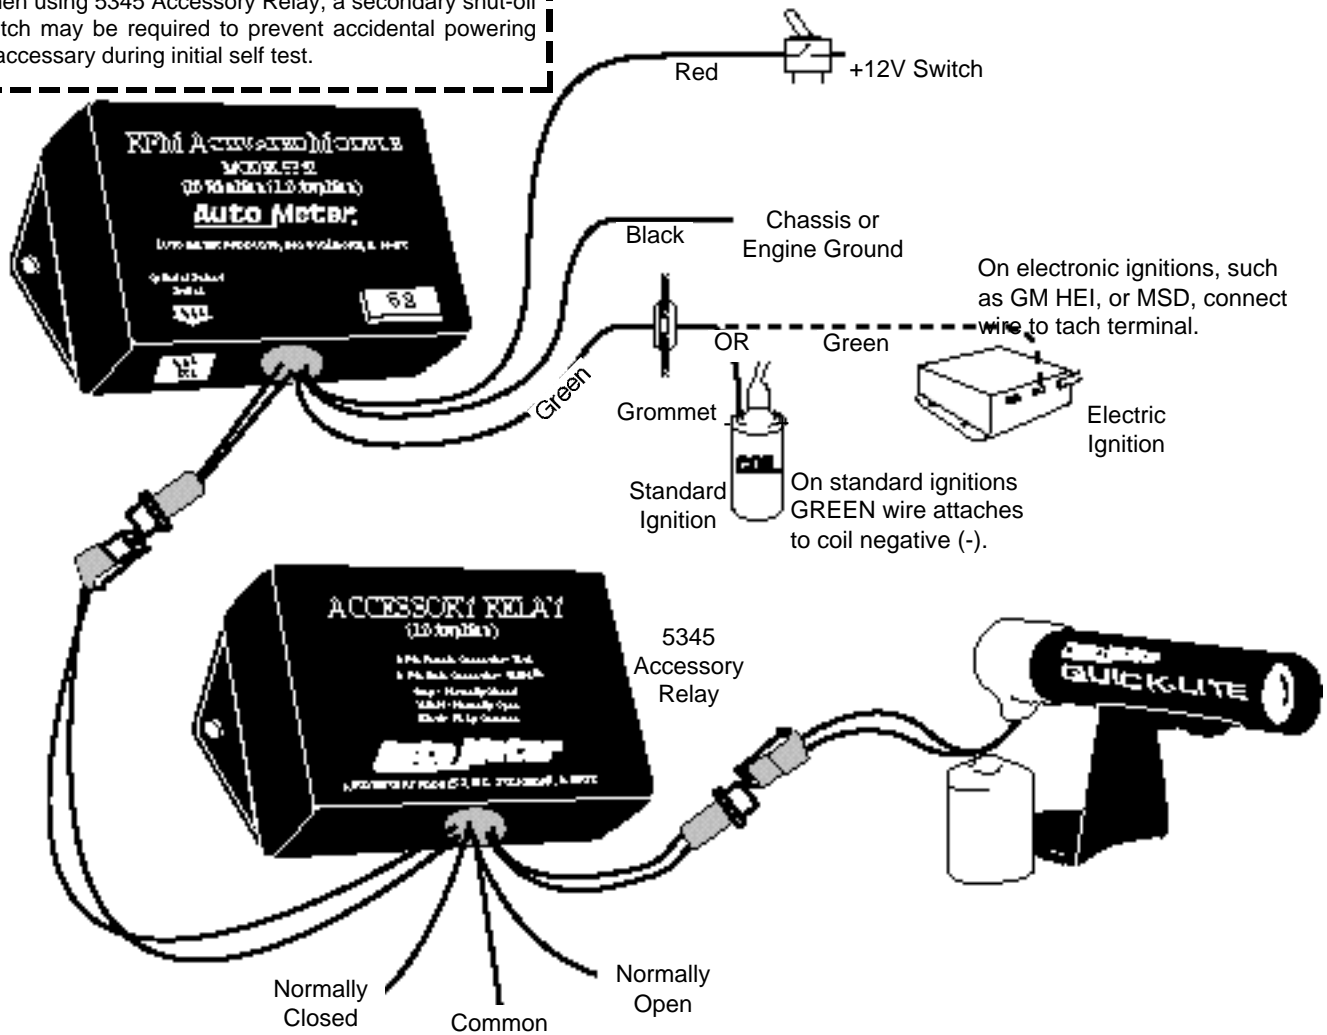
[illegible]en using 5345 Accessory Relay, a secondary shut-off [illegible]tch may be required to prevent accidental powering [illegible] accessary during initial self test.

Red

+12V Switch

RPM Activated Module
MODEL 5352
([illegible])
Auto Meter
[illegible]

52

Black

Chassis or Engine Ground

On electronic ignitions, such as GM HEI, or MSD, connect wire to tach terminal.

OR

Green

Green

Grommet

Electric Ignition

COIL

Standard Ignition

On standard ignitions GREEN wire attaches to coil negative (-).

ACCESSORY RELAY
([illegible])
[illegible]
Auto Meter
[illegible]

5345 Accessory Relay

Auto Meter
QUICK-LITE

Normally Closed

Common

Normally Open